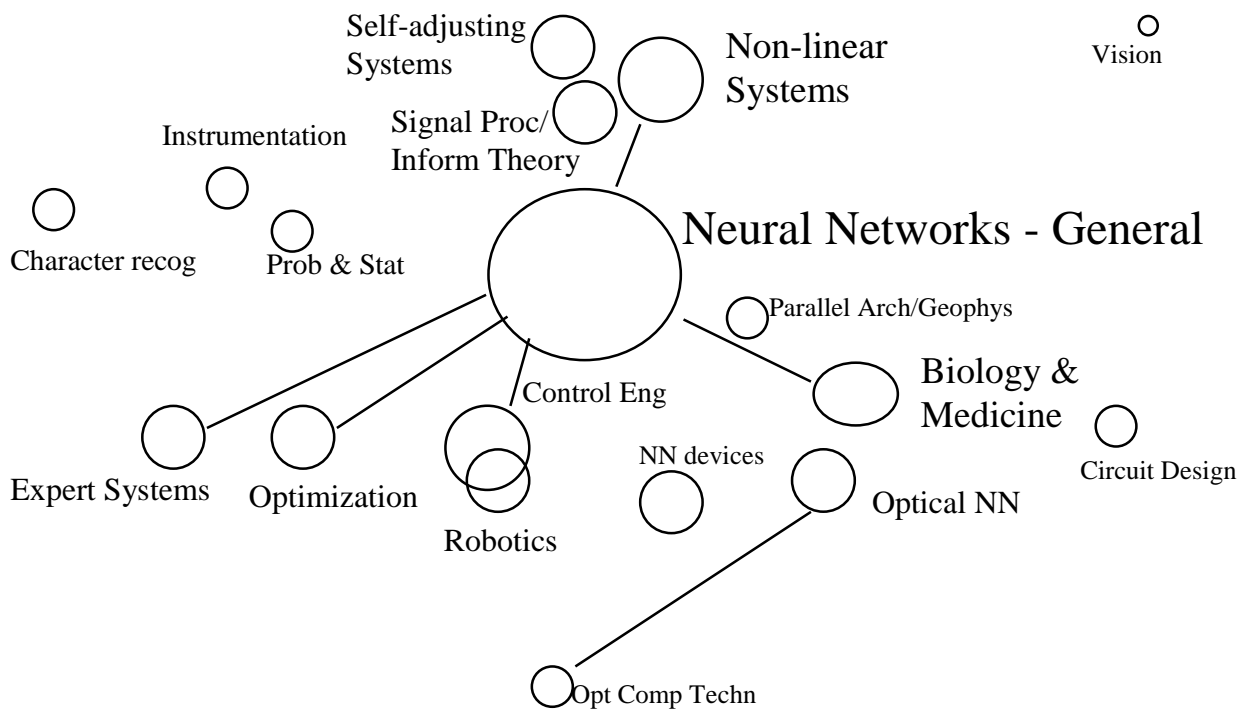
Self-adjusting Systems

Non-linear Systems

Vision

Signal Proc/ Inform Theory

Instrumentation

Neural Networks - General

Character recog

Prob & Stat

Parallel Arch/Geophys

Biology & Medicine

Control Eng

Circuit Design

NN devices

Expert Systems

Optimization

Optical NN

Robotics

Opt Comp Techn